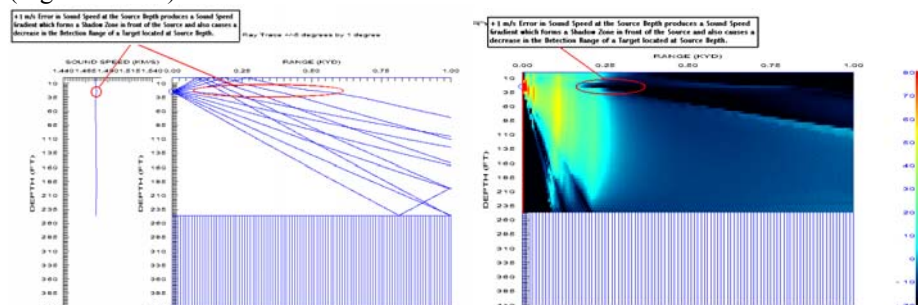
+1 m/s Error in Sound Speed at the Source Depth produces a Sound Speed Gradient which forms a Shadow Zone in front of the Source and also causes a decrease in the Detection Range of a Target located at Source Depth.

Ray Trace +/-8 degrees by 1 degree

SOUND SPEED (KM/S)
1.4401.4651.4901.5151.540

DEPTH (FT)
10
35
60
85
110
135
160
185
210
235
260
285
310
335
360
385

RANGE (KYD)
0.00 0.25 0.50 0.75 1.00

DEPTH (FT)
10
35
60
85
110
135
160
185
210
235
260
285
310
335
360
385

+1 m/s Error in Sound Speed at the Source Depth produces a Sound Speed Gradient which forms a Shadow Zone in front of the Source and also causes a decrease in the Detection Range of a Target located at Source Depth.

RANGE (KYD)
0.00 0.25 0.50 0.75 1.00

DEPTH (FT)
10
35
60
85
110
135
160
185
210
235
260
285
310
335
360

80
70
60
50
40
30
20
10
0
-10